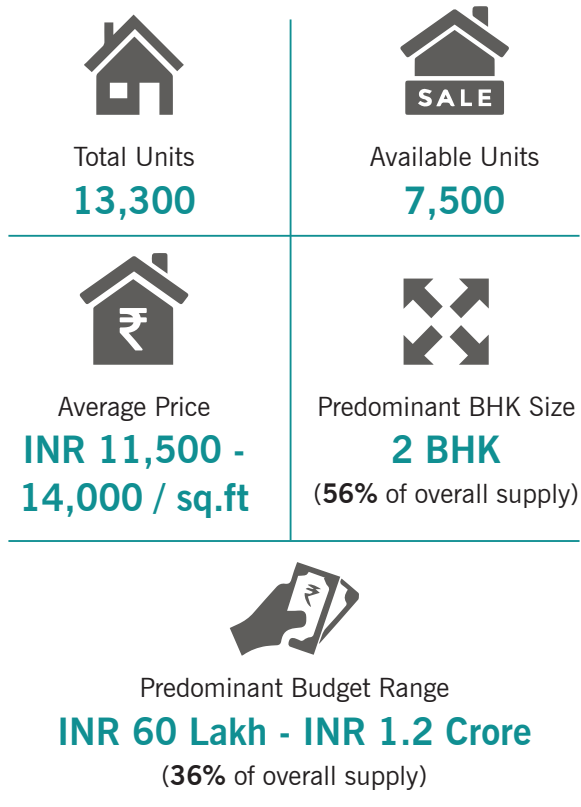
SALE

Total Units
13,300

Available Units
7,500

₹

Average Price
INR 11,500 - 14,000 / sq.ft

Predominant BHK Size
2 BHK
(56% of overall supply)

₹

Predominant Budget Range
INR 60 Lakh - INR 1.2 Crore
(36% of overall supply)